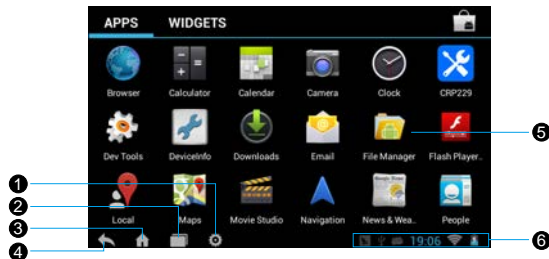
APPS WIDGETS

Browser
Calculator
Calendar
Camera
Clock
CRP229

Dev Tools
DeviceInfo
Downloads
Email
File Manager
Flash Player..

Local
Maps
Movie Studio
Navigation
News & Wea..
People

19:06

1
2
3
4
5
6